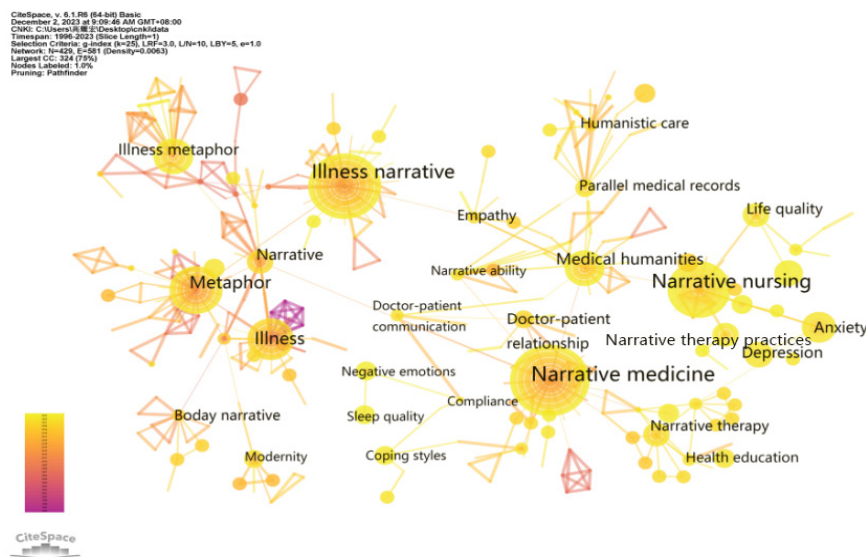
CiteSpace, v. 6.1.R6 (64-bit) Basic
December 2, 2023 at 9:09:46 AM GMT+08:00
CNKI: C:\Users\高耀宏\Desktop\cnki\data
Timespan: 1996-2023 (Slice Length=1)
Selection Criteria: g-index (k=25), LRF=3.0, L/N=10, LBY=5, e=1.0
Network: N=429, E=581 (Density=0.0063)
Largest CC: 324 (75%)
Nodes Labeled: 1.0%
Pruning: Pathfinder

Illness metaphor
Illness narrative
Humanistic care
Parallel medical records
Empathy
Life quality
Narrative
Narrative ability
Medical humanities
Narrative nursing
Metaphor
Doctor-patient communication
Doctor-patient relationship
Anxiety
Illness
Narrative therapy practices
Depression
Negative emotions
Narrative medicine
Compliance
Sleep quality
Boday narrative
Narrative therapy
Modernity
Coping styles
Health education
CiteSpace